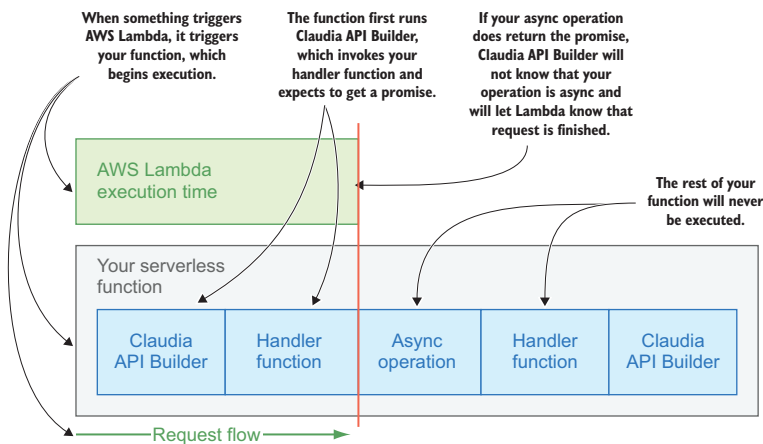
When something triggers AWS Lambda, it triggers your function, which begins execution.

The function first runs Claudia API Builder, which invokes your handler function and expects to get a promise.

If your async operation does return the promise, Claudia API Builder will not know that your operation is async and will let Lambda know that request is finished.

AWS Lambda execution time

The rest of your function will never be executed.

Your serverless function

Claudia API Builder

Handler function

Async operation

Handler function

Claudia API Builder

Request flow